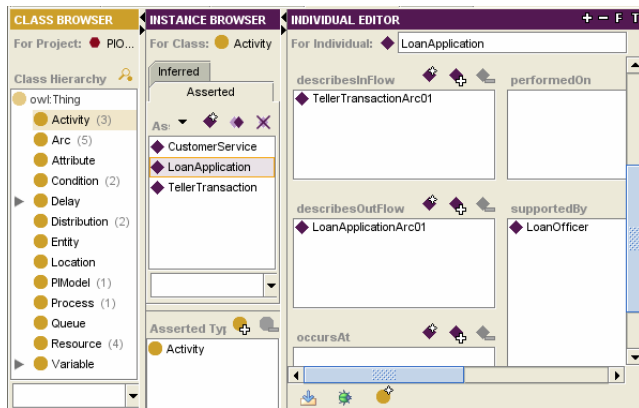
CLASS BROWSER
For Project: PIO...
Class Hierarchy
owl:Thing
Activity (3)
Arc (5)
Attribute
Condition (2)
Delay
Distribution (2)
Entity
Location
PIModel (1)
Process (1)
Queue
Resource (4)
Variable

INSTANCE BROWSER
For Class: Activity
Inferred
Asserted
Ass
CustomerService
LoanApplication
TellerTransaction
Asserted Typ
Activity

INDIVIDUAL EDITOR
+ − F T
For Individual: LoanApplication
describesInFlow
TellerTransactionArc01
performedOn
describesOutFlow
LoanApplicationArc01
supportedBy
LoanOfficer
occursAt